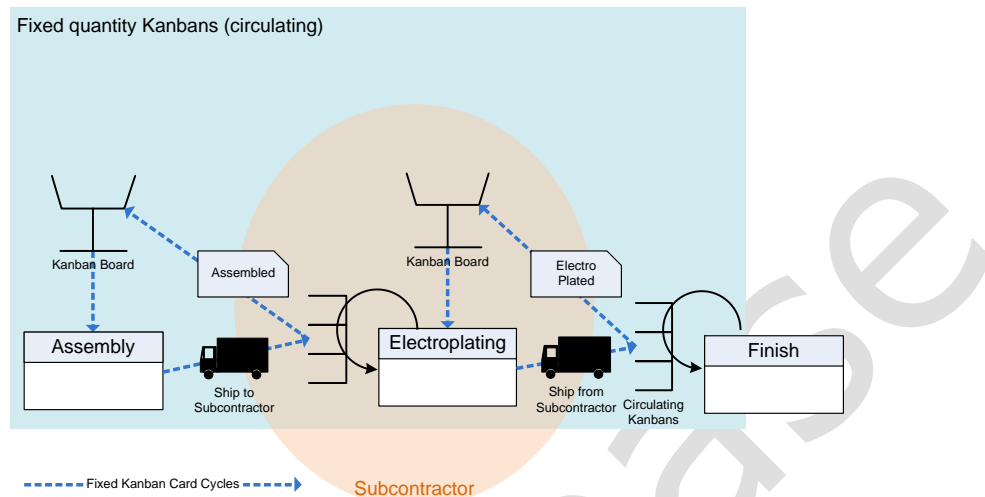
Fixed quantity Kanbans (circulating)

Kanban Board

Assembled

Kanban Board

Electro Plated

Assembly

Ship to Subcontractor

Electroplating

Ship from Subcontractor

Circulating Kanbans

Finish

Fixed Kanban Card Cycles

Subcontractor